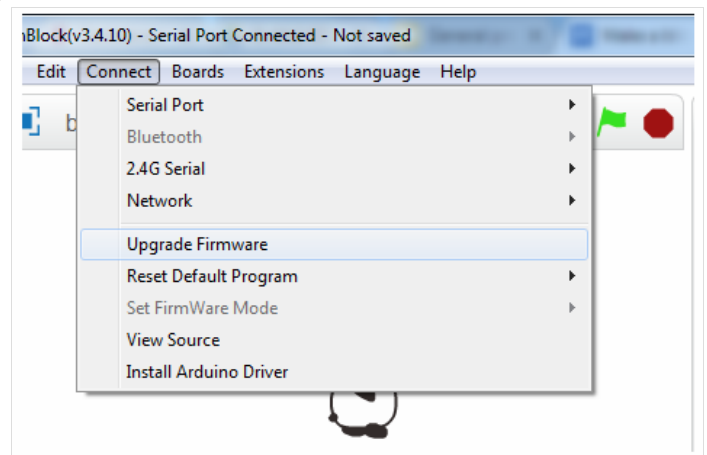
nBlock(v3.4.10) - Serial Port Connected - Not saved

Edit Connect Boards Extensions Language Help

b

Serial Port
Bluetooth
2.4G Serial
Network
Upgrade Firmware
Reset Default Program
Set FirmWare Mode
View Source
Install Arduino Driver